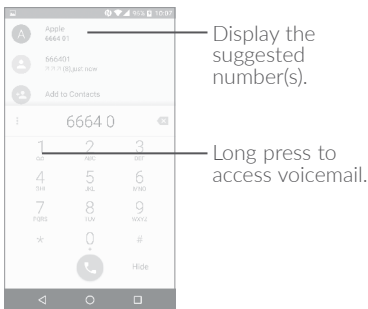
10:07

A Apple
6664 01

666401
(1), just now

Add to Contacts

6664 0

1

2
ABC

3
DEF

4
GHI

5
JKL

6
MNO

7
PQRS

8
TUV

9
WXYZ

*

0
+

#

Hide

Display the suggested number(s).

Long press to access voicemail.